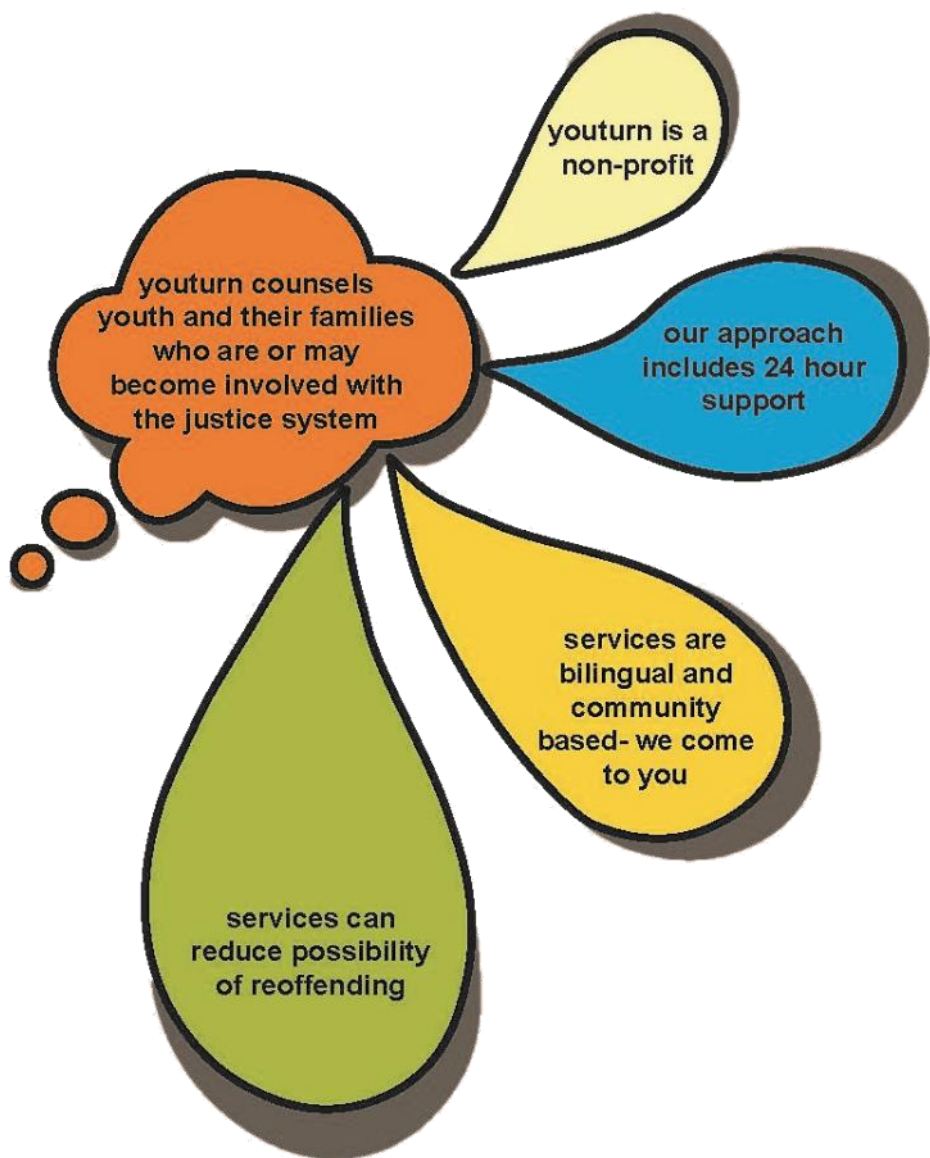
youturn is a non-profit

youturn counsels youth and their families who are or may become involved with the justice system

our approach includes 24 hour support

services are bilingual and community based- we come to you

services can reduce possibility of reoffending